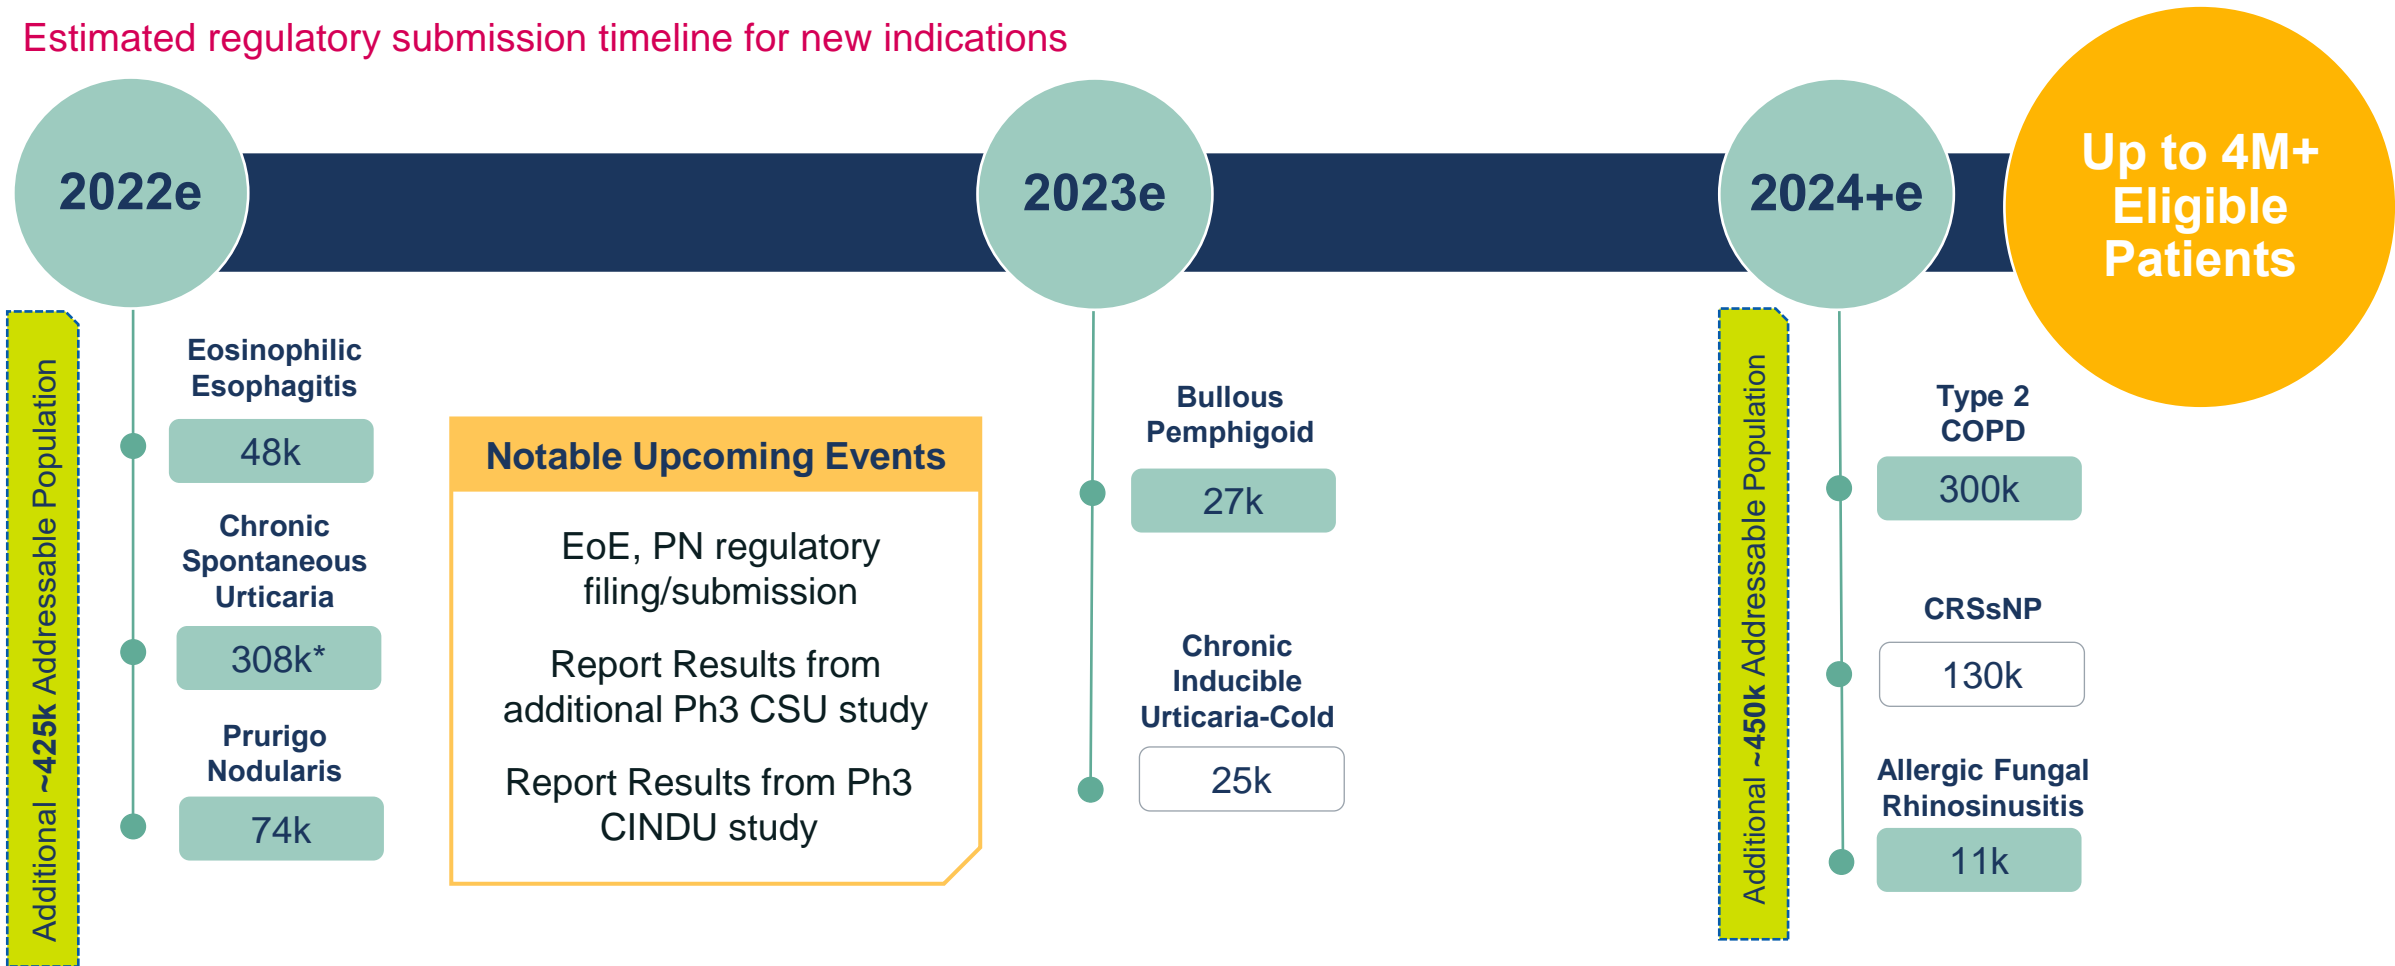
Estimated regulatory submission timeline for new indications

2022e

2023e

2024+e

Up to 4M+ Eligible Patients

Additional ~425k Addressable Population

Eosinophilic Esophagitis

48k

Chronic Spontaneous Urticaria

308k*

Prurigo Nodularis

74k

Notable Upcoming Events

EoE, PN regulatory filing/submission

Report Results from additional Ph3 CSU study

Report Results from Ph3 CINDU study

Bullous Pemphigoid

27k

Chronic Inducible Urticaria-Cold

25k

Additional ~450k Addressable Population

Type 2 COPD

300k

CRSsNP

130k

Allergic Fungal Rhinosinusitis

11k